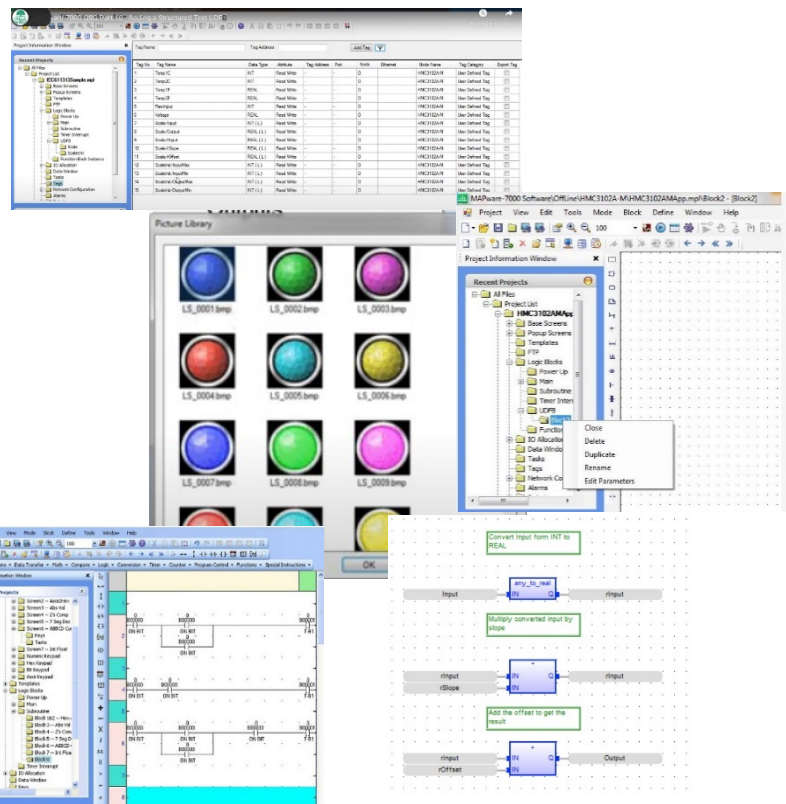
7000 OIC Part 2 ... Structured Text UDFB

Project Information Window

Recent Projects

All Files
Project List
IOC6113128sample.mpl
Base Screens
Popup Screens
Templates
FTP
Logic Blocks
Power Up
Main
Subroutine
Timer Interrupt
UDFB
Scale
ScaleInt
Function Block Instance
IO Allocation
Data Window
Tasks
Tags
Network Configuration
Alarms

Tag Name
Tag Address
Add Tag

| Tag No. | Tag Name | Data Type | Attribute | Tag Address | Port | Node | Ethernet | Node Name | Tag Category | Export Tag |
|---|---|---|---|---|---|---|---|---|---|---|
| 1 | Temp1C | INT | Read Write | - | - | 0 | | HMC3102A-M | User Defined Tag | |
| 2 | Temp2C | INT | Read Write | - | - | 0 | | HMC3102A-M | User Defined Tag | |
| 3 | Temp1F | REAL | Read Write | - | - | 0 | | HMC3102A-M | User Defined Tag | |
| 4 | Temp2F | REAL | Read Write | - | - | 0 | | HMC3102A-M | User Defined Tag | |
| 5 | RawInput | INT | Read Write | - | - | 0 | | HMC3102A-M | User Defined Tag | |
| 6 | Voltage | REAL | Read Write | - | - | 0 | | HMC3102A-M | User Defined Tag | |
| 7 | Scale.Input | INT (L) | Read Write | - | - | 0 | | HMC3102A-M | User Defined Tag | |
| 8 | Scale.Output | REAL (L) | Read Write | - | - | 0 | | HMC3102A-M | User Defined Tag | |
| 9 | Scale.Input | REAL (L) | Read Write | - | - | 0 | | HMC3102A-M | User Defined Tag | |
| 10 | Scale.Slope | REAL (L) | Read Write | - | - | 0 | | HMC3102A-M | User Defined Tag | |
| 11 | Scale.rOffset | REAL (L) | Read Write | - | - | 0 | | HMC3102A-M | User Defined Tag | |
| 12 | ScaleInt.InputMax | INT (L) | Read Write | - | - | 0 | | HMC3102A-M | User Defined Tag | |
| 13 | ScaleInt.InputMin | INT (L) | Read Write | - | - | 0 | | HMC3102A-M | User Defined Tag | |
| 14 | ScaleInt.OutputMax | INT (L) | Read Write | - | - | 0 | | HMC3102A-M | User Defined Tag | |
| 15 | ScaleInt.OutputMin | INT (L) | Read Write | - | - | 0 | | HMC3102A-M | User Defined Tag | |

Picture Library

LS_0001.bmp LS_0002.bmp LS_0003.bmp
LS_0004.bmp LS_0005.bmp LS_0006.bmp
LS_0007.bmp LS_0008.bmp LS_0009.bmp

OK

MAPware-7000 Software\OffLine\HMC3102A-M\HMC3102AMApp.mpl\Block2 - [Block2]

Project View Edit Tools Mode Block Define Window Help

Project Information Window

Recent Projects

All Files
Project List
HMC3102AMApp
Base Screens
Popup Screens
Templates
FTP
Logic Blocks
Power Up
Main
Subroutine
Timer Interr
UDFB
Block2
Function
IO Allocation
Data Windo
Tasks
Tags
Network Co
Alarms

Close
Delete
Duplicate
Rename
Edit Parameters

View Mode Block Define Tools Window Help

Data Transfer • Math • Compare • Logic • Conversion • Timer • Counter • Program Control • Functions • Special Instructions •

Projects

Screen2 - AlarmInfo
Screen3 - Abs Val
Screen4 - 2's Comp
Screen5 - 7 Seg Dec
Screen6 - ABBCD Con
Keys
Tasks
Screen7 - Int Float
Numeric Keypad
Hex Keypad
Bit Keypad
Ascii Keypad
Templates
Logic Blocks
Power Up
Main
Subroutine
Block 1&2 - Hex
Block3 - Abs Val
Block4 - 2's Com
Block5 - 7 Seg D
Block6 - ABBCD
Block7 - Int Floa
Block8
Timer Interrupt
IO Allocation
Data Window
Keys

B00000 ON BIT
B00000 ON BIT
B00000 ON BIT
B00000 ON BIT
B00000 ON BIT
B00000 ON BIT
B00000 ON BIT
B00000 ON BIT

Convert Input form INT to REAL
any_to_real
Input
IN
rInput
Multiply converted input by slope
rInput
rSlope
IN
IN
Q
rInput
Add the offset to get the result
rInput
rOffset
IN
IN
Q
Output